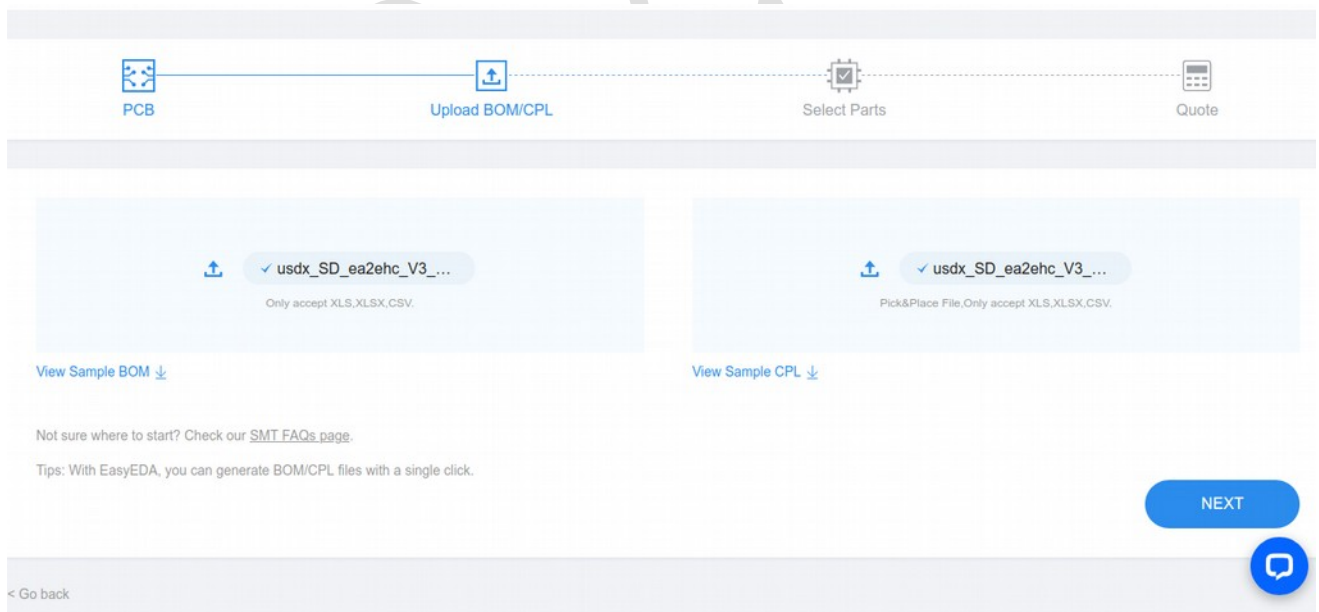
PCB

Upload BOM/CPL

Select Parts

Quote

✓ usdx_SD_ea2ehc_V3_...

Only accept XLS,XLSX,CSV.

View Sample BOM

✓ usdx_SD_ea2ehc_V3_...

Pick&Place File,Only accept XLS,XLSX,CSV.

View Sample CPL

Not sure where to start? Check our SMT FAQs page.

Tips: With EasyEDA, you can generate BOM/CPL files with a single click.

NEXT

< Go back